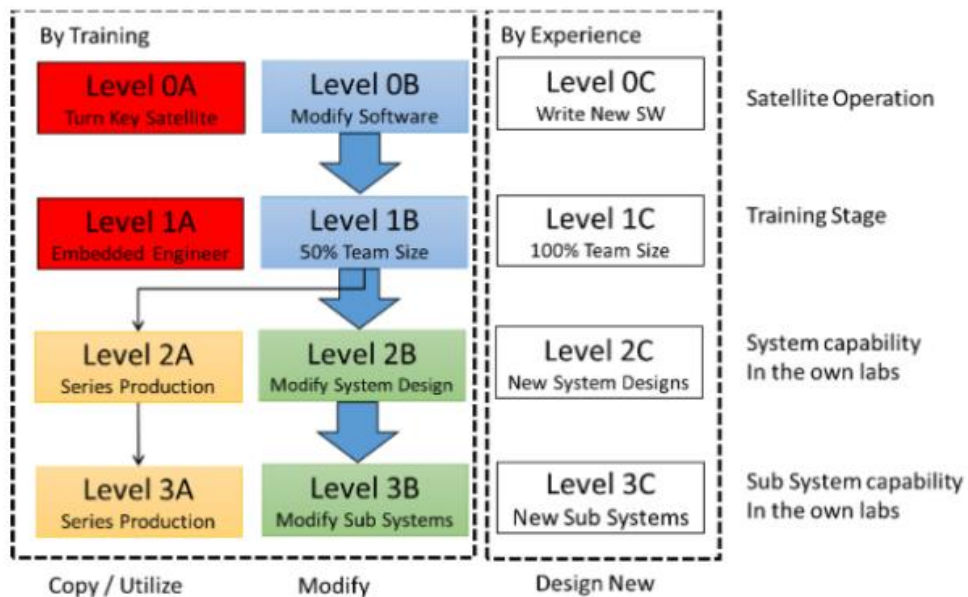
By Training

Level 0A
Turn Key Satellite

Level 0B
Modify Software

Level 1A
Embedded Engineer

Level 1B
50% Team Size

Level 2A
Series Production

Level 2B
Modify System Design

Level 3A
Series Production

Level 3B
Modify Sub Systems

By Experience

Level 0C
Write New SW

Level 1C
100% Team Size

Level 2C
New System Designs

Level 3C
New Sub Systems

Satellite Operation

Training Stage

System capability
In the own labs

Sub System capability
In the own labs

Copy / Utilize

Modify

Design New